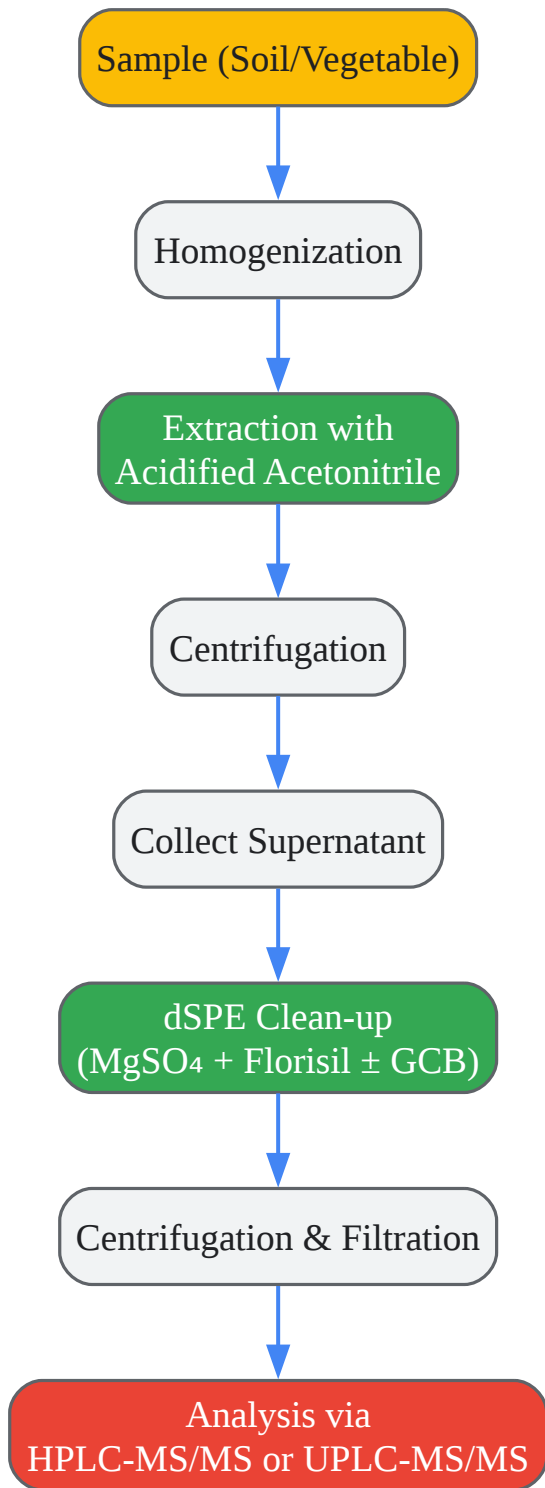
Sample (Soil/Vegetable)

Homogenization

Extraction with Acidified Acetonitrile

Centrifugation

Collect Supernatant

dSPE Clean-up ($MgSO_4$ + Florisil ± GCB)

Centrifugation & Filtration

Analysis via HPLC-MS/MS or UPLC-MS/MS